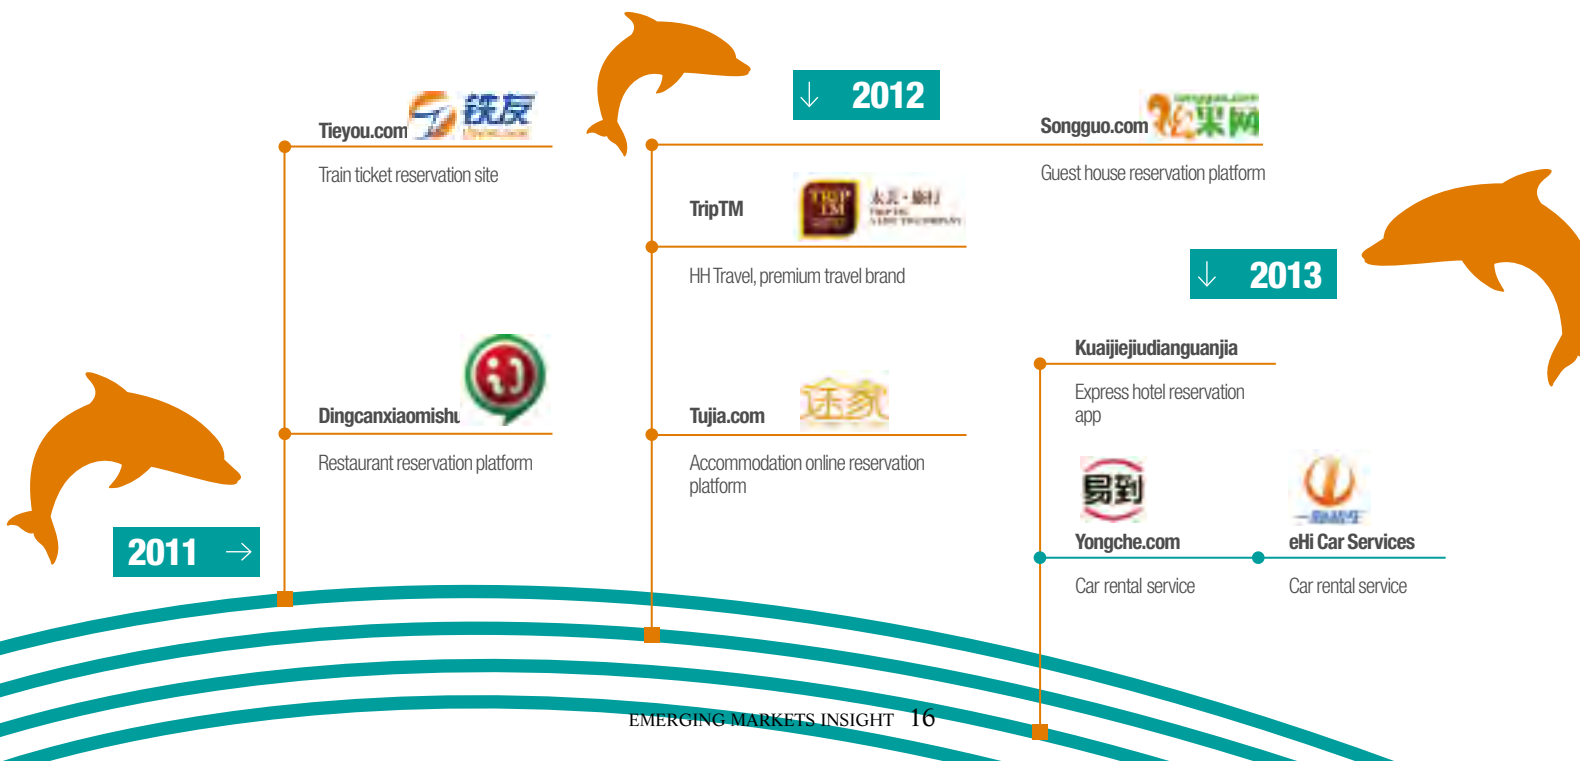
2011 →

Tieyou.com 铁友

Train ticket reservation site

Dingcanxiaomishu

Restaurant reservation platform

↓ 2012

TripTM 太美·旅行

HH Travel, premium travel brand

Tujia.com 途家

Accommodation online reservation platform

Songguo.com 松果网

Guest house reservation platform

↓ 2013

Kuaijiejiudianguanjia

Express hotel reservation app

易到

Yongche.com

Car rental service

一嗨租车

eHi Car Services

Car rental service

EMERGING MARKETS INSIGHT 16